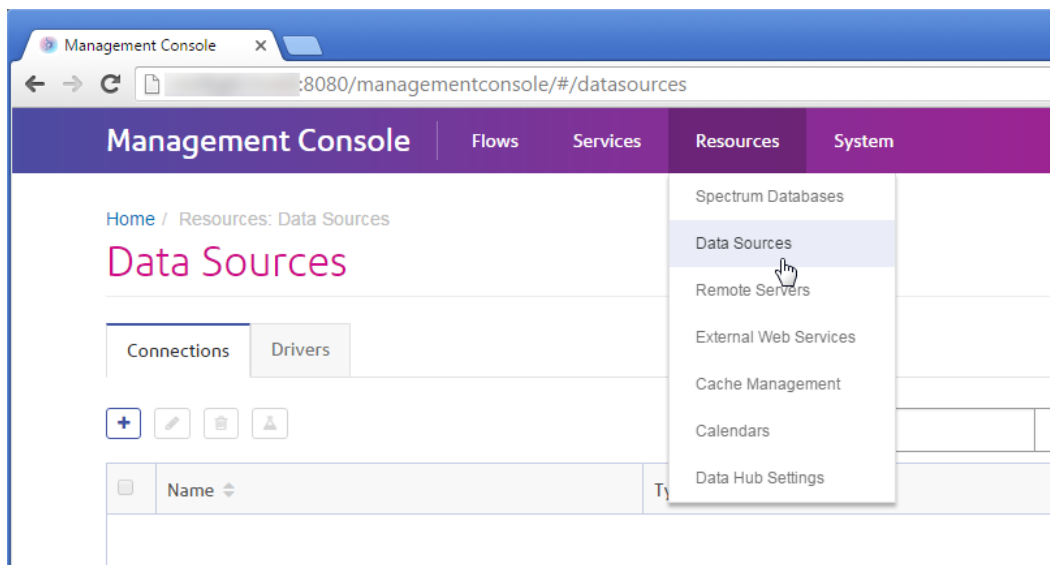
Management Console ×

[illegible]:8080/managementconsole/#/datasources

Management Console | Flows | Services | Resources | System

Spectrum Databases
Data Sources
Remote Servers
External Web Services
Cache Management
Calendars
Data Hub Settings

Home / Resources: Data Sources

Data Sources

Connections | Drivers

+

| | Name | Ty |
|---|---|---|